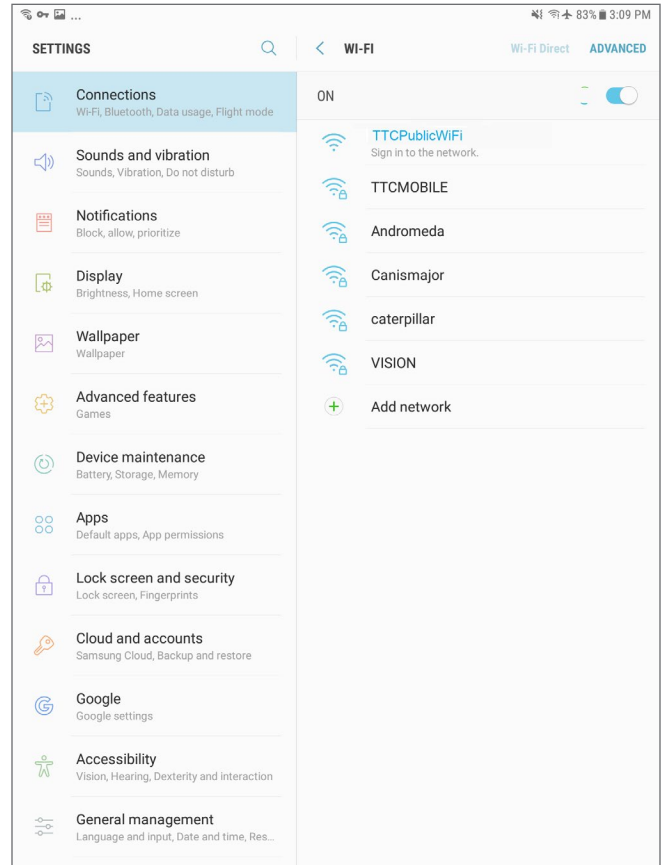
...
83% 3:09 PM

SETTINGS

Connections
Wi-Fi, Bluetooth, Data usage, Flight mode

Sounds and vibration
Sounds, Vibration, Do not disturb

Notifications
Block, allow, prioritize

Display
Brightness, Home screen

Wallpaper
Wallpaper

Advanced features
Games

Device maintenance
Battery, Storage, Memory

Apps
Default apps, App permissions

Lock screen and security
Lock screen, Fingerprints

Cloud and accounts
Samsung Cloud, Backup and restore

Google
Google settings

Accessibility
Vision, Hearing, Dexterity and interaction

General management
Language and input, Date and time, Res...

WI-FI
Wi-Fi Direct
ADVANCED

ON

TTCPublicWiFi
Sign in to the network.

TTCMOBILE

Andromeda

Canismajor

caterpillar

VISION

Add network